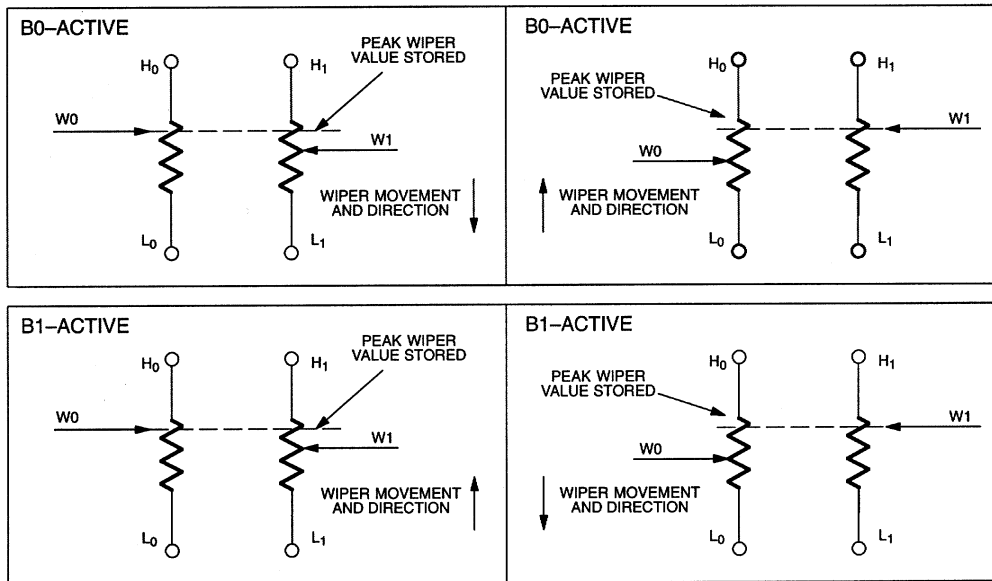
B0–ACTIVE

$H_0$

$H_1$

PEAK WIPER VALUE STORED

W0

W1

WIPER MOVEMENT AND DIRECTION

$L_0$

$L_1$

B0–ACTIVE

$H_0$

$H_1$

PEAK WIPER VALUE STORED

W1

W0

WIPER MOVEMENT AND DIRECTION

$L_0$

$L_1$

B1–ACTIVE

$H_0$

$H_1$

PEAK WIPER VALUE STORED

W0

W1

WIPER MOVEMENT AND DIRECTION

$L_0$

$L_1$

B1–ACTIVE

$H_0$

$H_1$

PEAK WIPER VALUE STORED

W1

W0

WIPER MOVEMENT AND DIRECTION

$L_0$

$L_1$